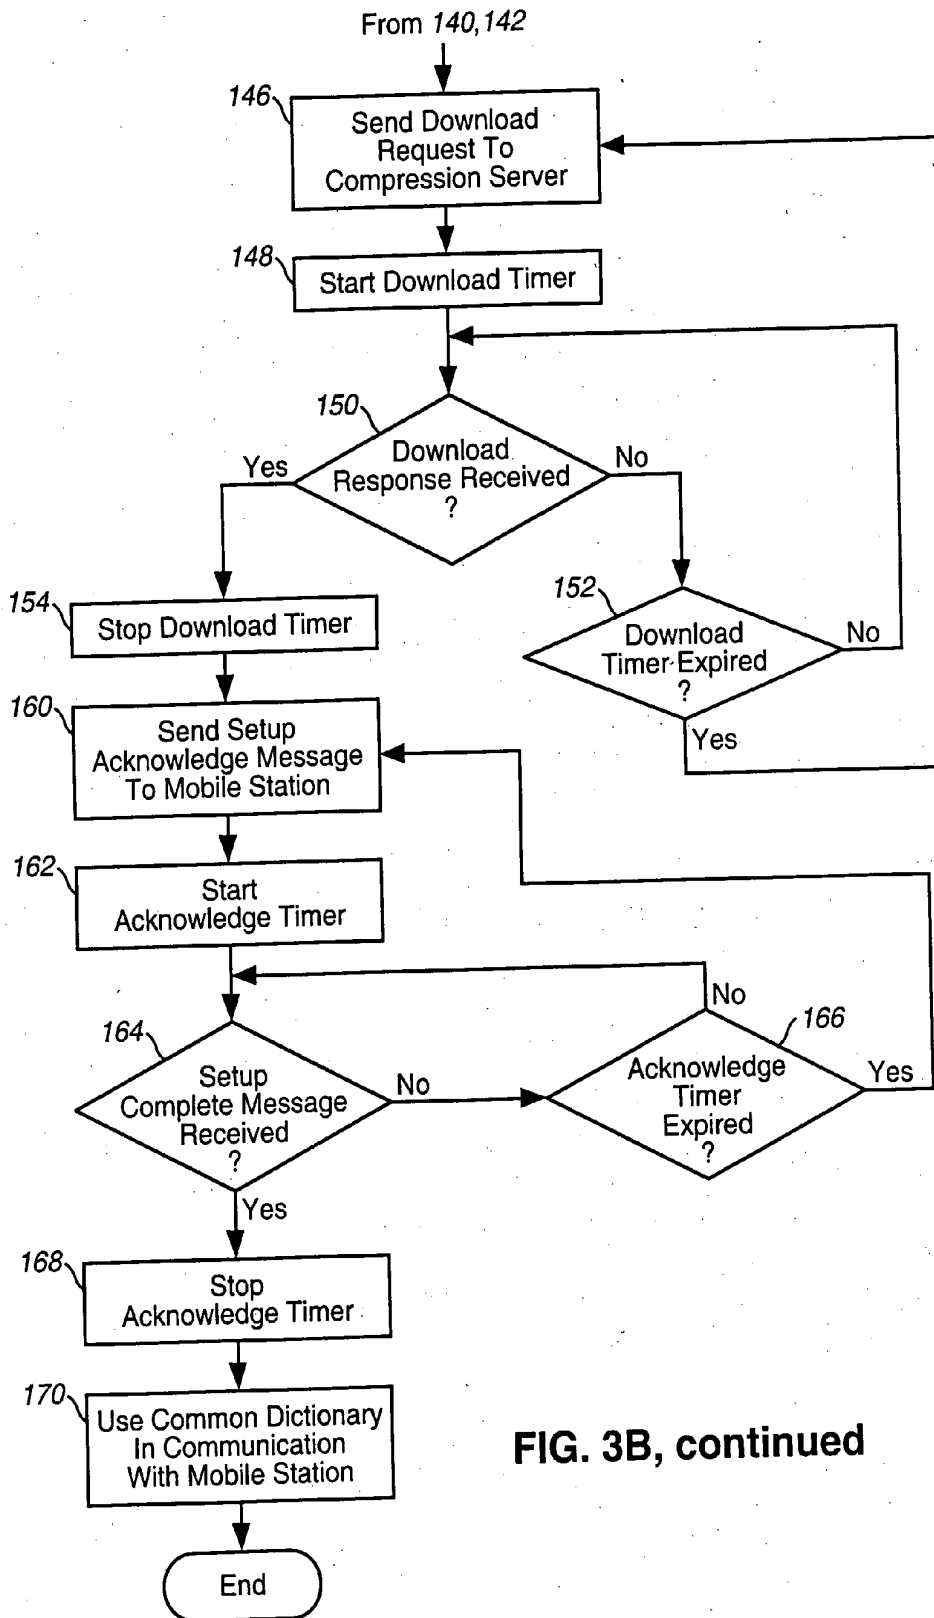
From 140,142

146
Send Download Request To Compression Server

148
Start Download Timer

150
Download Response Received ?

Yes

No

152
Download Timer Expired ?

No

Yes

154
Stop Download Timer

160
Send Setup Acknowledge Message To Mobile Station

162
Start Acknowledge Timer

164
Setup Complete Message Received ?

No

166
Acknowledge Timer Expired ?

No

Yes

Yes

168
Stop Acknowledge Timer

170
Use Common Dictionary In Communication With Mobile Station

End

FIG. 3B, continued